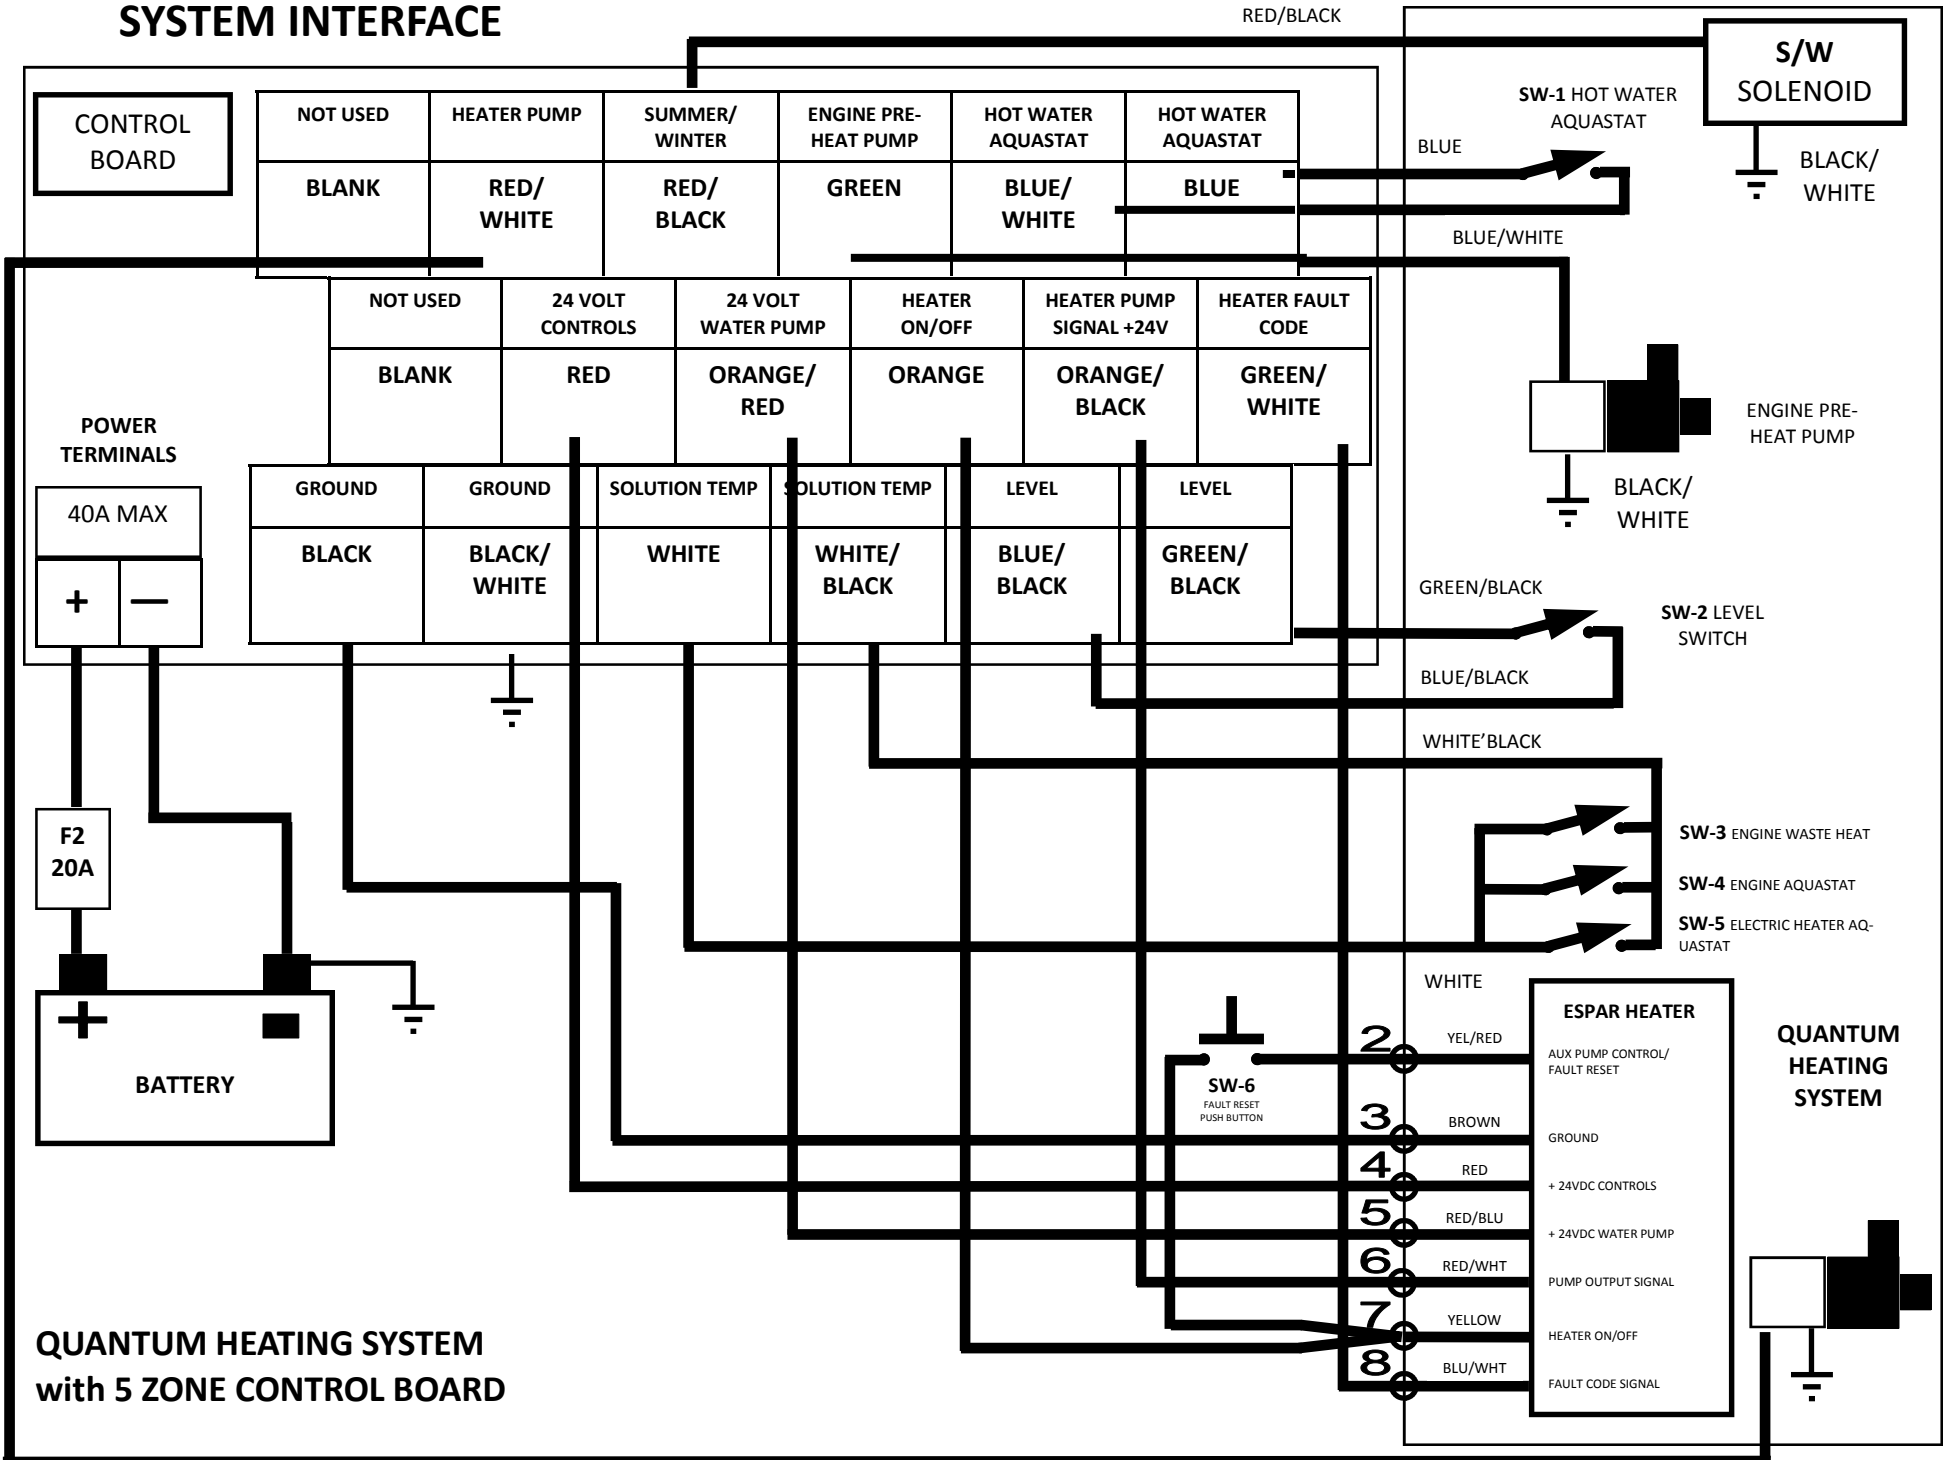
SYSTEM INTERFACE

RED/BLACK

S/W SOLENOID

CONTROL BOARD

| NOT USED | HEATER PUMP | SUMMER/ WINTER | ENGINE PRE-HEAT PUMP | HOT WATER AQUASTAT | HOT WATER AQUASTAT |
|---|---|---|---|---|---|
| BLANK | RED/ WHITE | RED/ BLACK | GREEN | BLUE/ WHITE | BLUE |

SW-1 HOT WATER AQUASTAT

BLUE

BLACK/ WHITE

BLUE/WHITE

| NOT USED | 24 VOLT CONTROLS | 24 VOLT WATER PUMP | HEATER ON/OFF | HEATER PUMP SIGNAL +24V | HEATER FAULT CODE |
|---|---|---|---|---|---|
| BLANK | RED | ORANGE/ RED | ORANGE | ORANGE/ BLACK | GREEN/ WHITE |

ENGINE PRE-HEAT PUMP

BLACK/ WHITE

POWER TERMINALS

40A MAX

+ —

| GROUND | GROUND | SOLUTION TEMP | SOLUTION TEMP | LEVEL | LEVEL |
|---|---|---|---|---|---|
| BLACK | BLACK/ WHITE | WHITE | WHITE/ BLACK | BLUE/ BLACK | GREEN/ BLACK |

GREEN/BLACK

SW-2 LEVEL SWITCH

BLUE/BLACK

WHITE'BLACK

SW-3 ENGINE WASTE HEAT

SW-4 ENGINE AQUASTAT

SW-5 ELECTRIC HEATER AQ-UASTAT

F2 20A

+

BATTERY

WHITE

ESPAR HEATER

QUANTUM HEATING SYSTEM

SW-6 FAULT RESET PUSH BUTTON

2 YEL/RED AUX PUMP CONTROL/ FAULT RESET

3 BROWN GROUND

4 RED + 24VDC CONTROLS

5 RED/BLU + 24VDC WATER PUMP

6 RED/WHT PUMP OUTPUT SIGNAL

7 YELLOW HEATER ON/OFF

8 BLU/WHT FAULT CODE SIGNAL

QUANTUM HEATING SYSTEM with 5 ZONE CONTROL BOARD